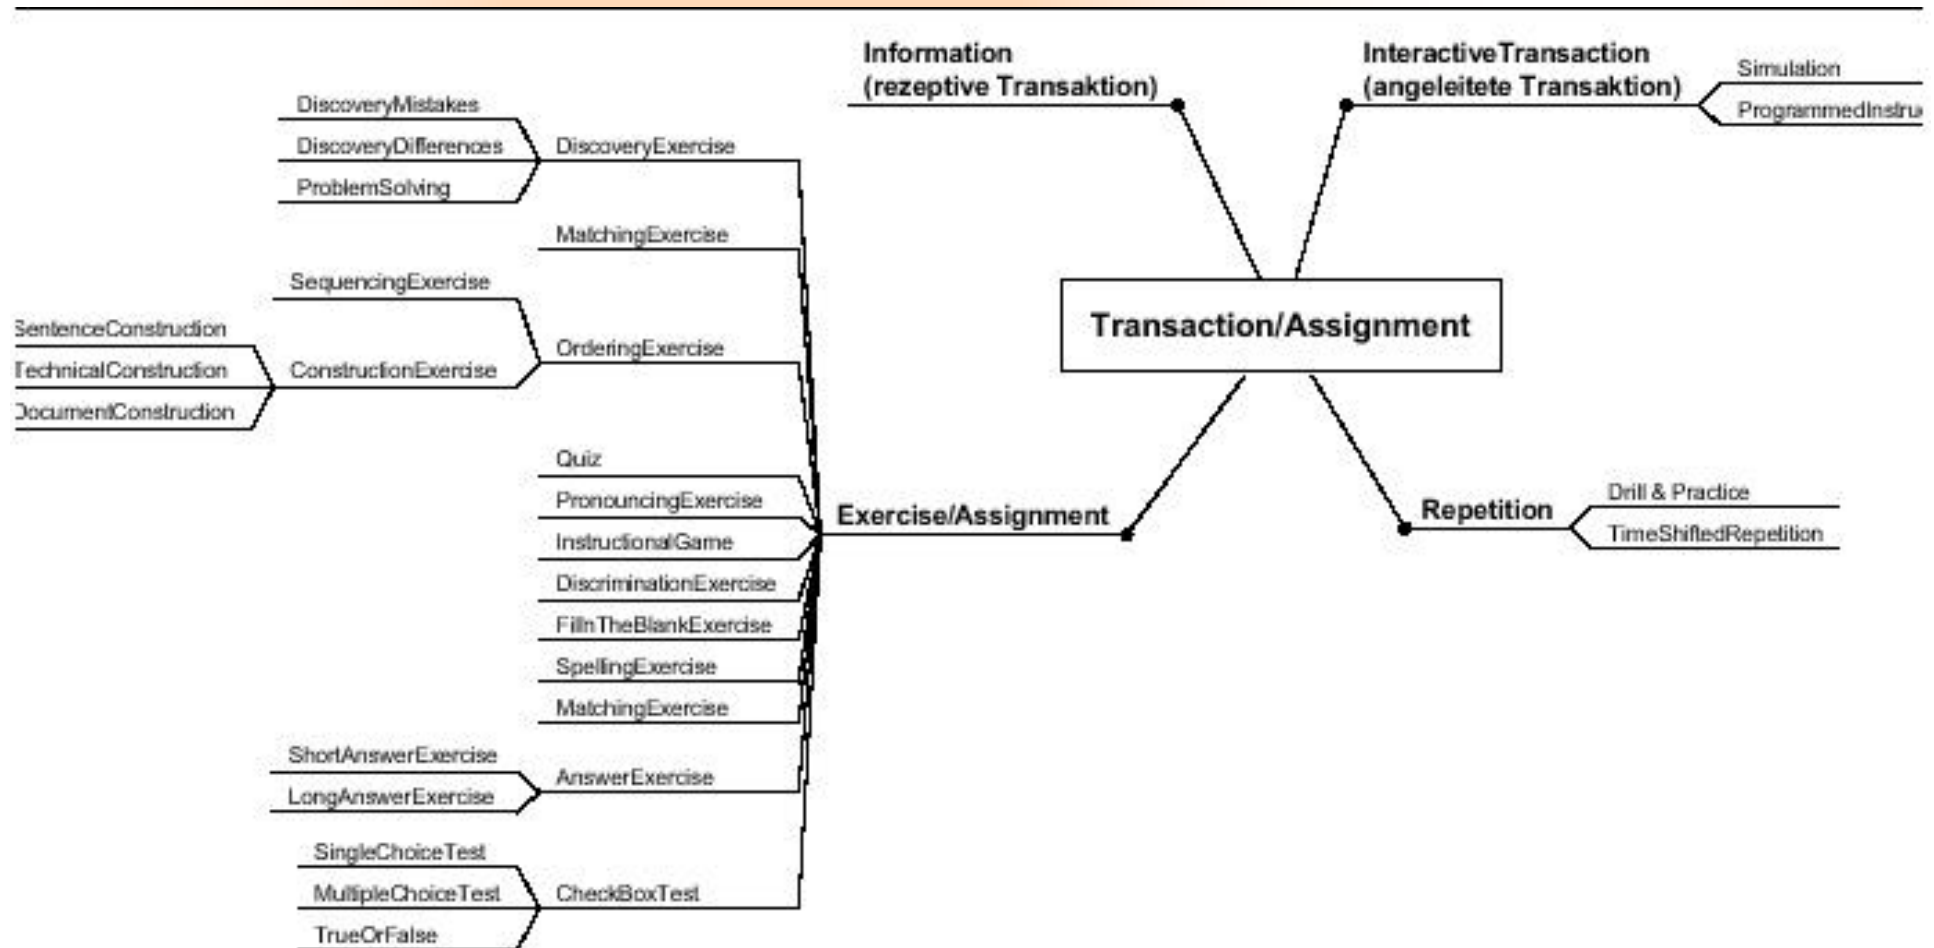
Information
(rezeptive Transaktion)

InteractiveTransaction
(angeleitete Transaktion)

Simulation

ProgrammedInstru

DiscoveryMistakes

DiscoveryDifferences

ProblemSolving

DiscoveryExercise

MatchingExercise

SequencingExercise

SentenceConstruction

TechnicalConstruction

DocumentConstruction

ConstructionExercise

OrderingExercise

Transaction/Assignment

Quiz

PronouncingExercise

InstructionalGame

DiscriminationExercise

FillInTheBlankExercise

SpellingExercise

MatchingExercise

Exercise/Assignment

Repetition

Drill & Practice

TimeShiftedRepetition

ShortAnswerExercise

LongAnswerExercise

AnswerExercise

SingleChoiceTest

MultipleChoiceTest

TrueOrFalse

CheckBoxTest